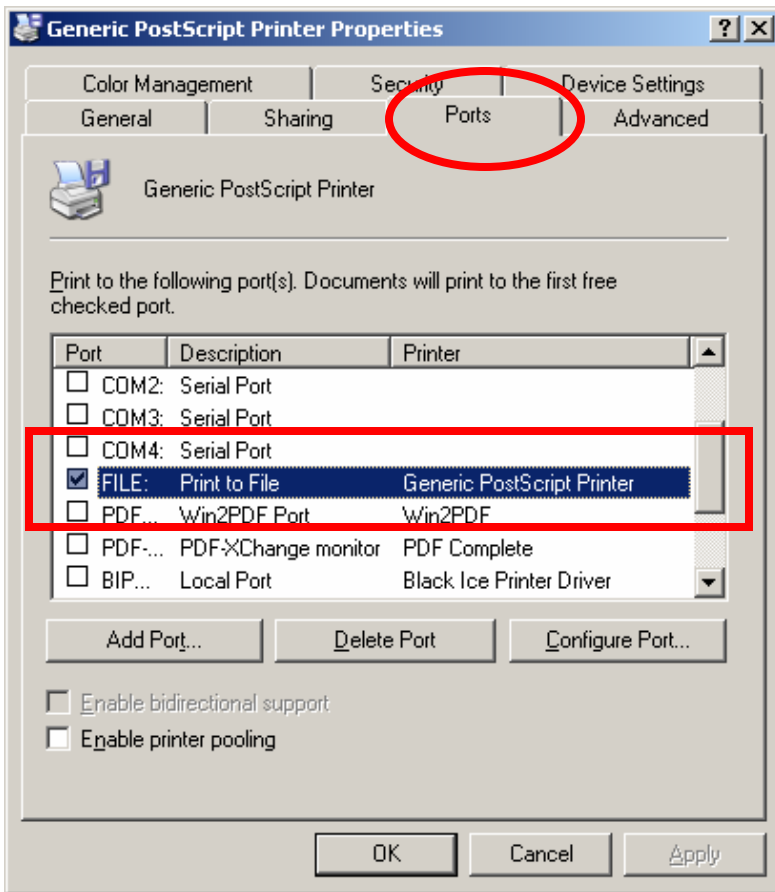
Generic PostScript Printer Properties

?

Color Management

Security

Device Settings

General

Sharing

Ports

Advanced

Generic PostScript Printer

Print to the following port(s). Documents will print to the first free checked port.

| Port | Description | Printer |
|---|---|---|
| COM2: | Serial Port | |
| COM3: | Serial Port | |
| COM4: | Serial Port | |
| FILE: | Print to File | Generic PostScript Printer |
| PDF... | Win2PDF Port | Win2PDF |
| PDF-... | PDF-XChange monitor | PDF Complete |
| BIP... | Local Port | Black Ice Printer Driver |

Add Port...

Delete Port

Configure Port...

Enable bidirectional support

Enable printer pooling

OK

Cancel

Apply